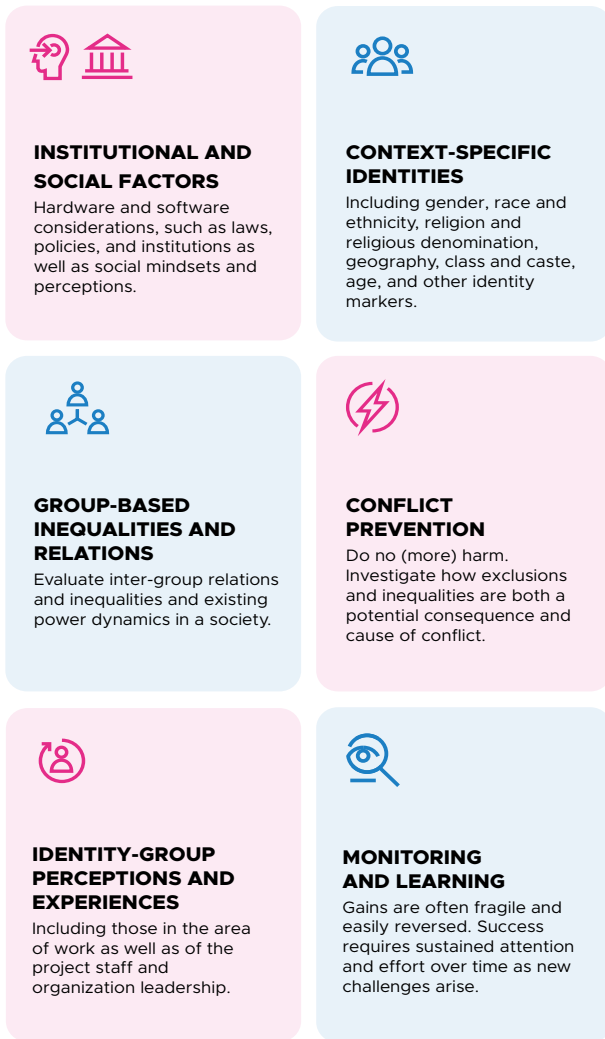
INSTITUTIONAL AND SOCIAL FACTORS

Hardware and software considerations, such as laws, policies, and institutions as well as social mindsets and perceptions.

CONTEXT-SPECIFIC IDENTITIES

Including gender, race and ethnicity, religion and religious denomination, geography, class and caste, age, and other identity markers.

GROUP-BASED INEQUALITIES AND RELATIONS

Evaluate inter-group relations and inequalities and existing power dynamics in a society.

CONFLICT PREVENTION

Do no (more) harm. Investigate how exclusions and inequalities are both a potential consequence and cause of conflict.

IDENTITY-GROUP PERCEPTIONS AND EXPERIENCES

Including those in the area of work as well as of the project staff and organization leadership.

MONITORING AND LEARNING

Gains are often fragile and easily reversed. Success requires sustained attention and effort over time as new challenges arise.